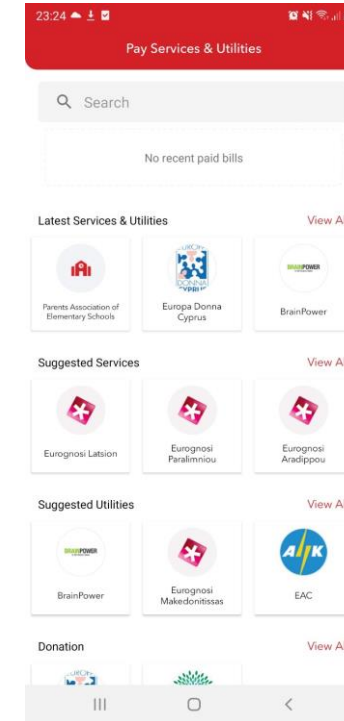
23:24

Pay Services & Utilities

Search

No recent paid bills

Latest Services & Utilities
View A

Parents Association of Elementary Schools

Europa Donna Cyprus

BRAINPOWER
BrainPower

Suggested Services
View A

Eurognosi Latsion

Eurognosi Paralimniou

Eurognosi Aradippou

Suggested Utilities
View A

BRAINPOWER
BrainPower

Eurognosi Makedonitissas

AHK
EAC

Donation
View A